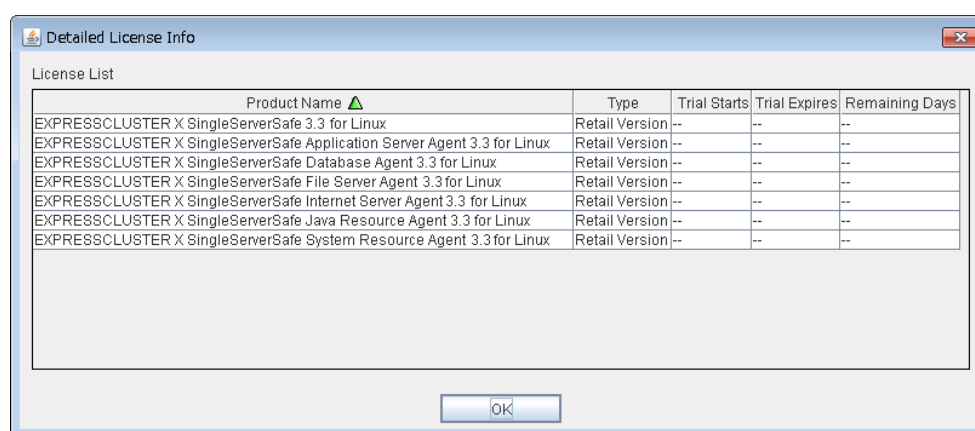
Detailed License Info

License List

| Product Name | Type | Trial Starts | Trial Expires | Remaining Days |
|---|---|---|---|---|
| EXPRESSCLUSTER X SingleServerSafe 3.3 for Linux | Retail Version | -- | -- | -- |
| EXPRESSCLUSTER X SingleServerSafe Application Server Agent 3.3 for Linux | Retail Version | -- | -- | -- |
| EXPRESSCLUSTER X SingleServerSafe Database Agent 3.3 for Linux | Retail Version | -- | -- | -- |
| EXPRESSCLUSTER X SingleServerSafe File Server Agent 3.3 for Linux | Retail Version | -- | -- | -- |
| EXPRESSCLUSTER X SingleServerSafe Internet Server Agent 3.3 for Linux | Retail Version | -- | -- | -- |
| EXPRESSCLUSTER X SingleServerSafe Java Resource Agent 3.3 for Linux | Retail Version | -- | -- | -- |
| EXPRESSCLUSTER X SingleServerSafe System Resource Agent 3.3 for Linux | Retail Version | -- | -- | -- |

OK